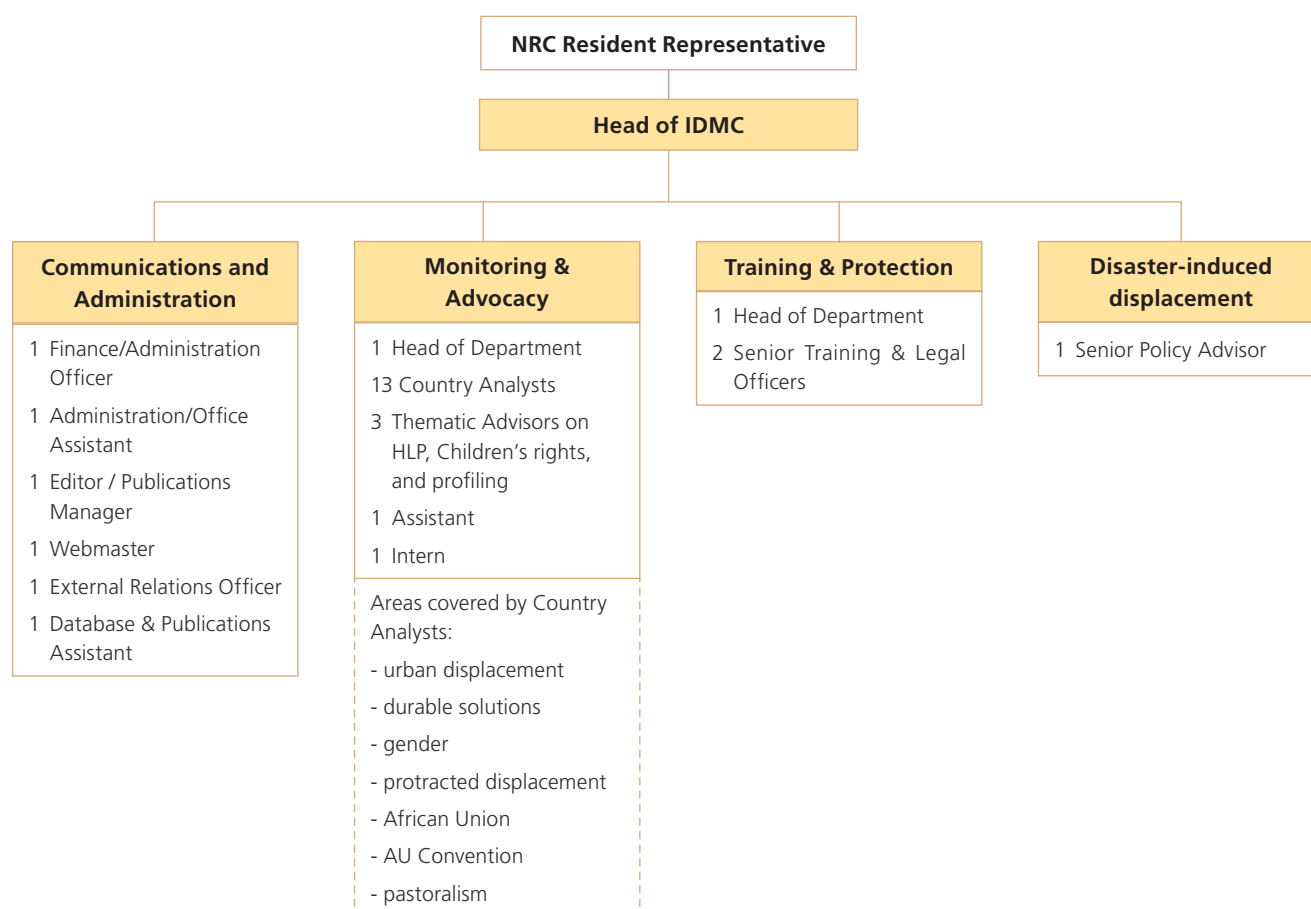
NRC Resident Representative

Head of IDMC

Communications and Administration

1 Finance/Administration Officer
1 Administration/Office Assistant
1 Editor / Publications Manager
1 Webmaster
1 External Relations Officer
1 Database & Publications Assistant

Monitoring & Advocacy

1 Head of Department
13 Country Analysts
3 Thematic Advisors on HLP, Children's rights, and profiling
1 Assistant
1 Intern

Areas covered by Country Analysts:
- urban displacement
- durable solutions
- gender
- protracted displacement
- African Union
- AU Convention
- pastoralism

Training & Protection

1 Head of Department
2 Senior Training & Legal Officers

Disaster-induced displacement

1 Senior Policy Advisor